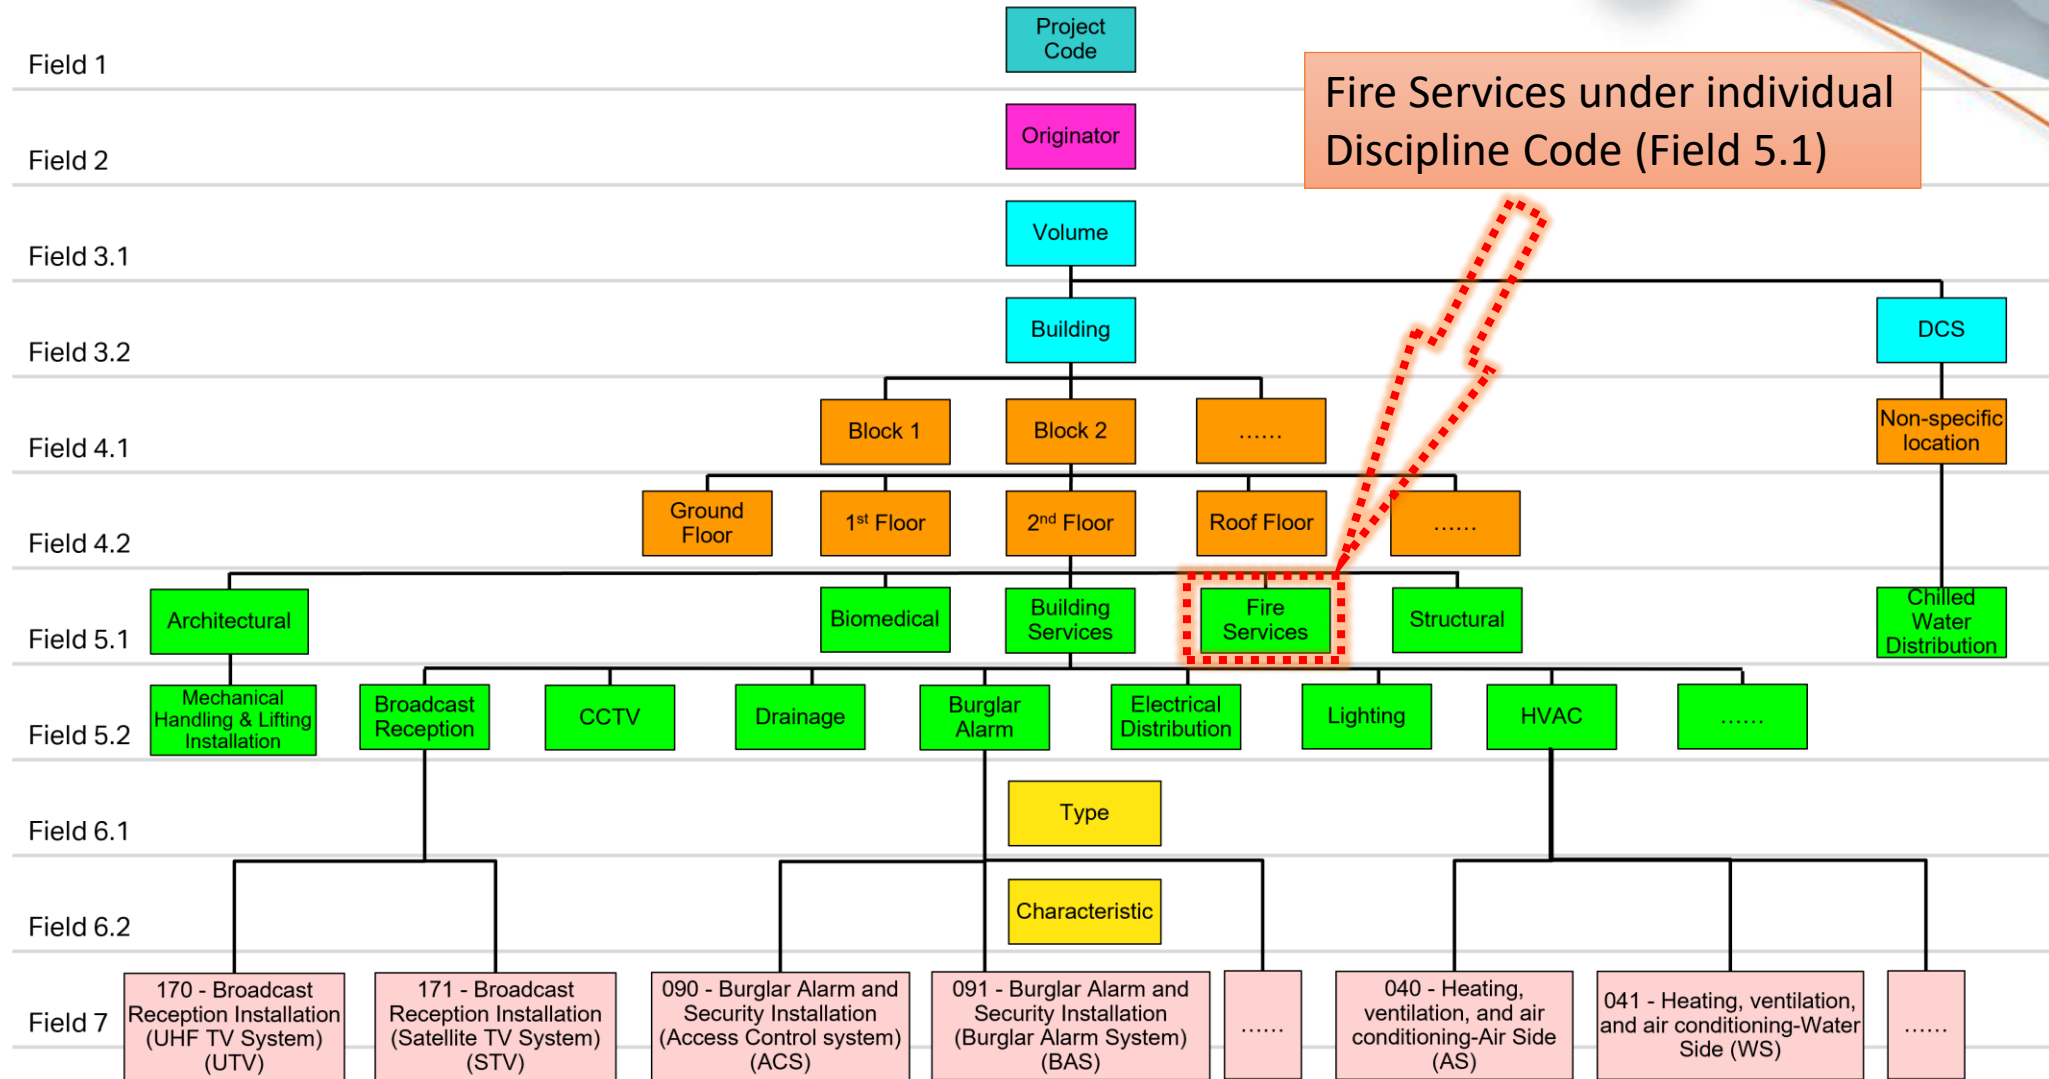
Field 1
Project Code

Field 2
Originator

Fire Services under individual Discipline Code (Field 5.1)

Field 3.1
Volume

Field 3.2
Building
DCS

Field 4.1
Block 1
Block 2
……
Non-specific location

Field 4.2
Ground Floor
1st Floor
2nd Floor
Roof Floor
……

Field 5.1
Architectural
Biomedical
Building Services
Fire Services
Structural
Chilled Water Distribution

Field 5.2
Mechanical Handling & Lifting Installation
Broadcast Reception
CCTV
Drainage
Burglar Alarm
Electrical Distribution
Lighting
HVAC
……

Field 6.1
Type

Field 6.2
Characteristic

Field 7
170 - Broadcast Reception Installation (UHF TV System) (UTV)
171 - Broadcast Reception Installation (Satellite TV System) (STV)
090 - Burglar Alarm and Security Installation (Access Control system) (ACS)
091 - Burglar Alarm and Security Installation (Burglar Alarm System) (BAS)
……
040 - Heating, ventilation, and air conditioning-Air Side (AS)
041 - Heating, ventilation, and air conditioning-Water Side (WS)
……